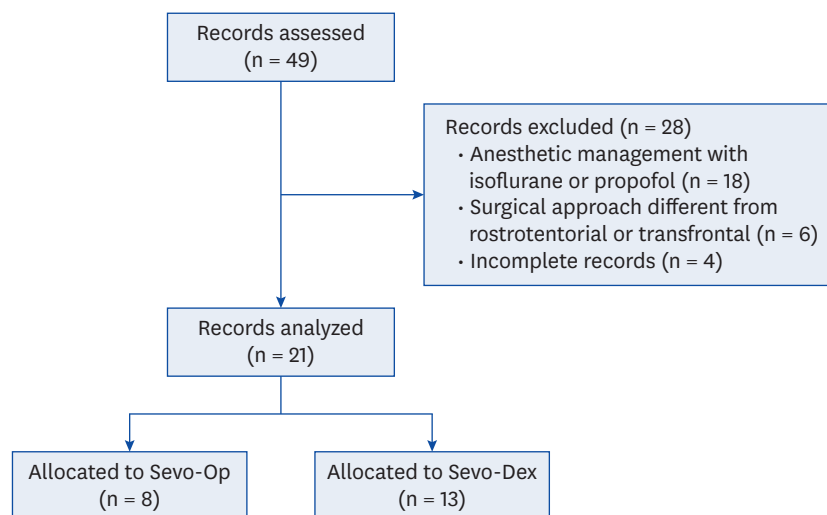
Records assessed
(n = 49)

Records excluded (n = 28)
• Anesthetic management with isoflurane or propofol (n = 18)
• Surgical approach different from rostrotentorial or transfrontal (n = 6)
• Incomplete records (n = 4)

Records analyzed
(n = 21)

Allocated to Sevo-Op
(n = 8)

Allocated to Sevo-Dex
(n = 13)